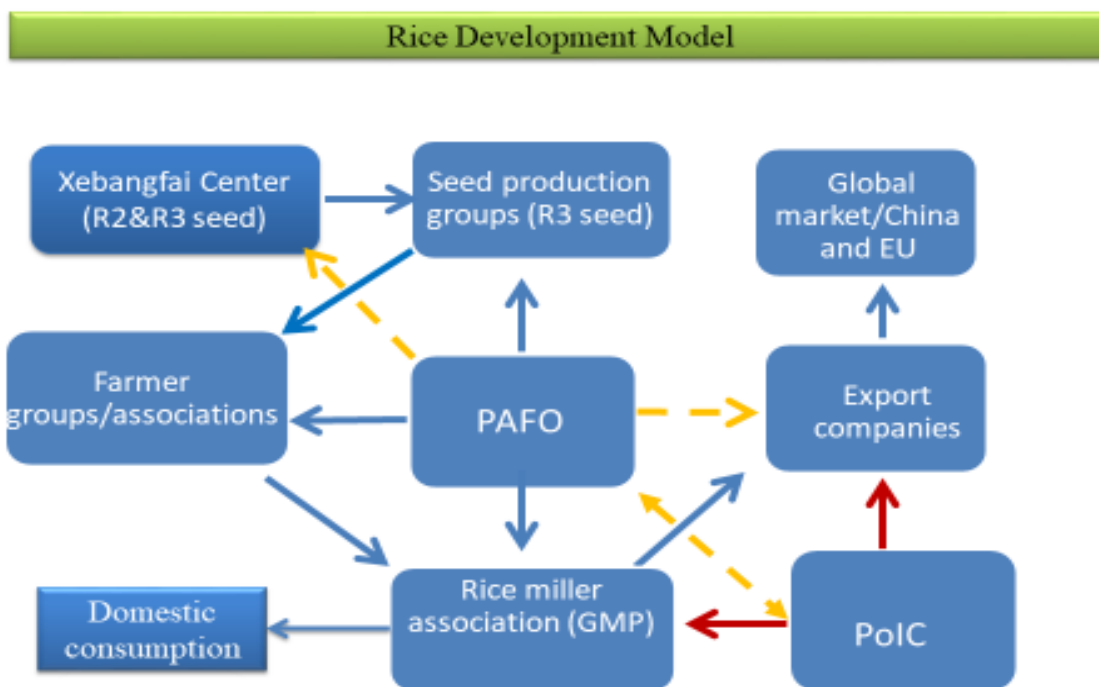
Rice Development Model

Xebangfai Center (R2&R3 seed)

Seed production groups (R3 seed)

Global market/China and EU

Farmer groups/associations

PAFO

Export companies

Domestic consumption

Rice miller association (GMP)

PoIC